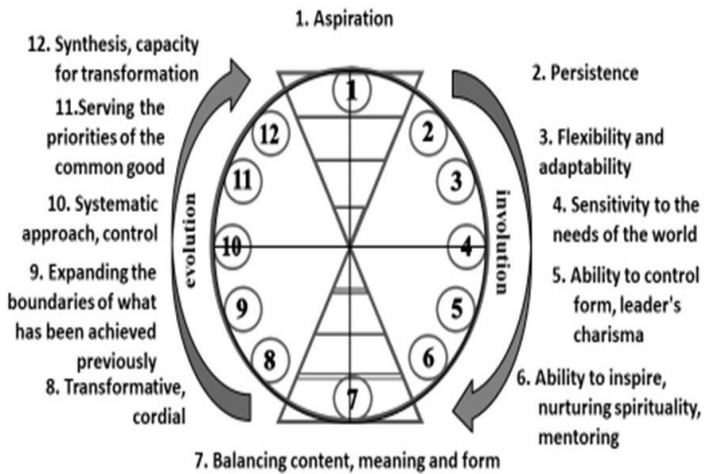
1. Aspiration

12. Synthesis, capacity for transformation

2. Persistence

11.Serving the priorities of the common good

3. Flexibility and adaptability

10. Systematic approach, control

4. Sensitivity to the needs of the world

9. Expanding the boundaries of what has been achieved previously

5. Ability to control form, leader's charisma

8. Transformative, cordial

6. Ability to inspire, nurturing spirituality, mentoring

7. Balancing content, meaning and form

evolution

involution

1
2
3
4
5
6
7
8
9
10
11
12